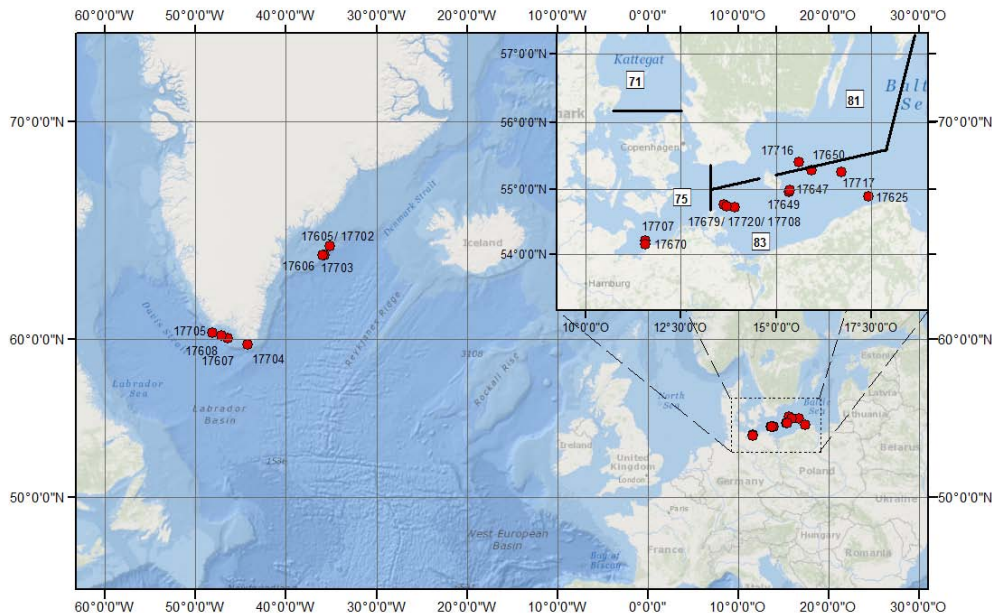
60°0'0"W 50°0'0"W 40°0'0"W 30°0'0"W 20°0'0"W 10°0'0"W 0°0'0" 10°0'0"O 20°0'0"O 30°0'0"O

70°0'0"N
60°0'0"N
50°0'0"N

57°0'0"N
56°0'0"N
55°0'0"N
54°0'0"N

Kattegat
71
81
Balt
Se
Copenhagen
mark
17716
17650
17647
17717
17625
17649
75
17679/ 17720/ 17708
17707
17670
83
Hamburg

10°0'0"O 12°30'0"O 15°0'0"O 17°30'0"O

17605/ 17702
17606
17703
Denmark Strait
Iceland
Reykjanes Ridge
Davis Strait
17705
17608
17607
17704
Labrador Sea
Labrador Basin
Rockall Rise
North Sea
Ireland
United Kingdom
London
Germany
Poland
Belarus
Lithuania
Estonia
Ukraine
Paris
France
Hungary
Romania
West European Basin
Bay of Biscay

70°0'0"N
60°0'0"N
50°0'0"N

60°0'0"W 50°0'0"W 40°0'0"W 30°0'0"W 20°0'0"W 10°0'0"W 0°0'0" 10°0'0"O 20°0'0"O 30°0'0"O